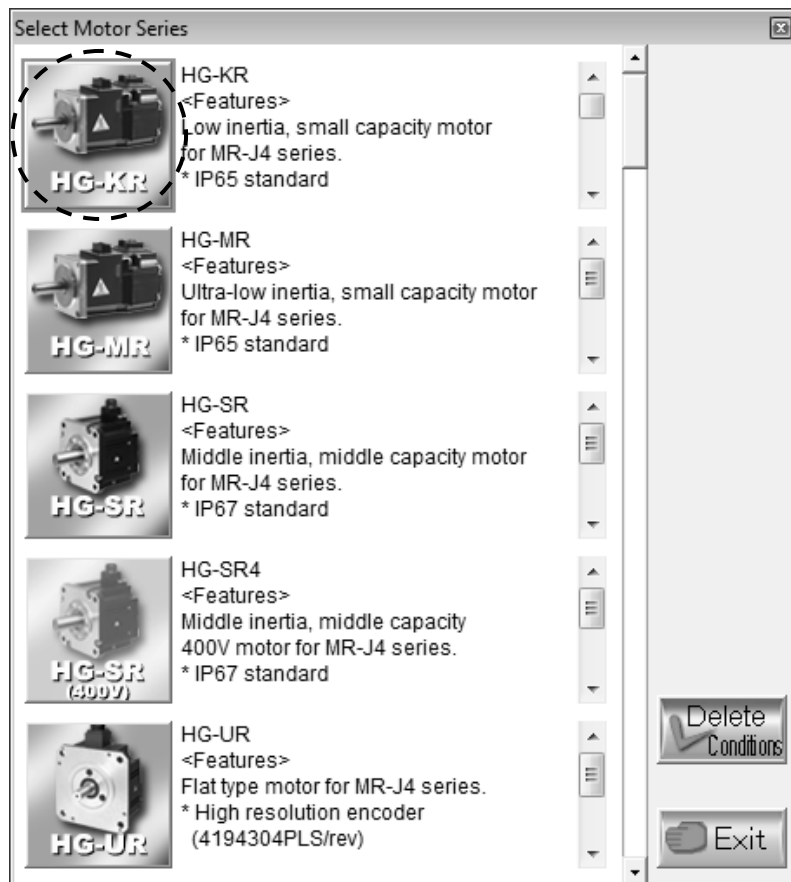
Select Motor Series

HG-KR
HG-KR
<Features>
Low inertia, small capacity motor for MR-J4 series.
* IP65 standard

HG-MR
HG-MR
<Features>
Ultra-low inertia, small capacity motor for MR-J4 series.
* IP65 standard

HG-SR
HG-SR
<Features>
Middle inertia, middle capacity motor for MR-J4 series.
* IP67 standard

HG-SR
(400V)
HG-SR4
<Features>
Middle inertia, middle capacity 400V motor for MR-J4 series.
* IP67 standard

HG-UR
HG-UR
<Features>
Flat type motor for MR-J4 series.
* High resolution encoder
(4194304PLS/rev)

Delete
Conditions

Exit